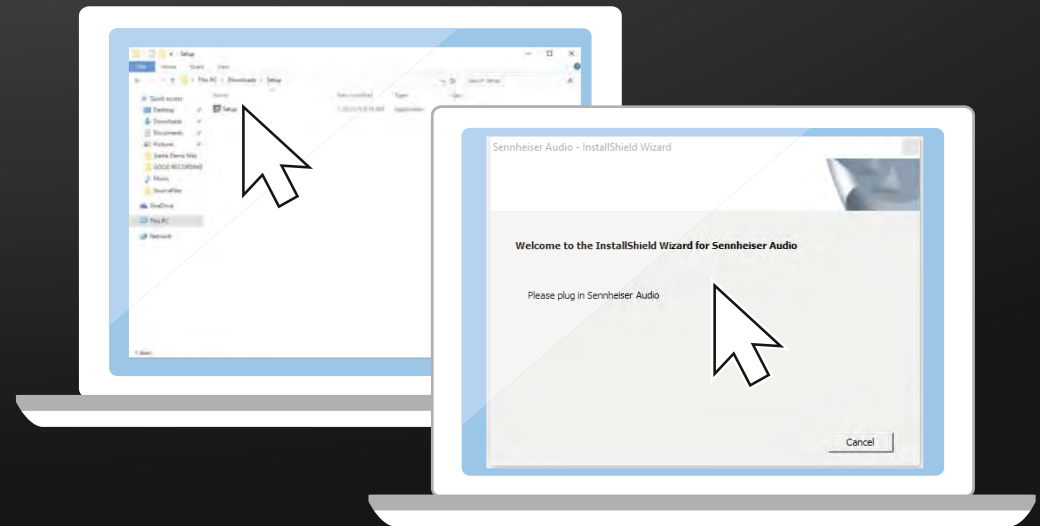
Setup

File Home Share View

This PC > Downloads > Setup

Search Setup

Quick access
Desktop
Downloads
Documents
Pictures
Game Demo Mix
GOOD RECORDING
Music
SourceFiles
OneDrive
This PC
Network

Name
Setup

Date modified
Type
Size
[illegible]
Application

1 item

Sennheiser Audio - InstallShield Wizard

Welcome to the InstallShield Wizard for Sennheiser Audio

Please plug in Sennheiser Audio

Cancel